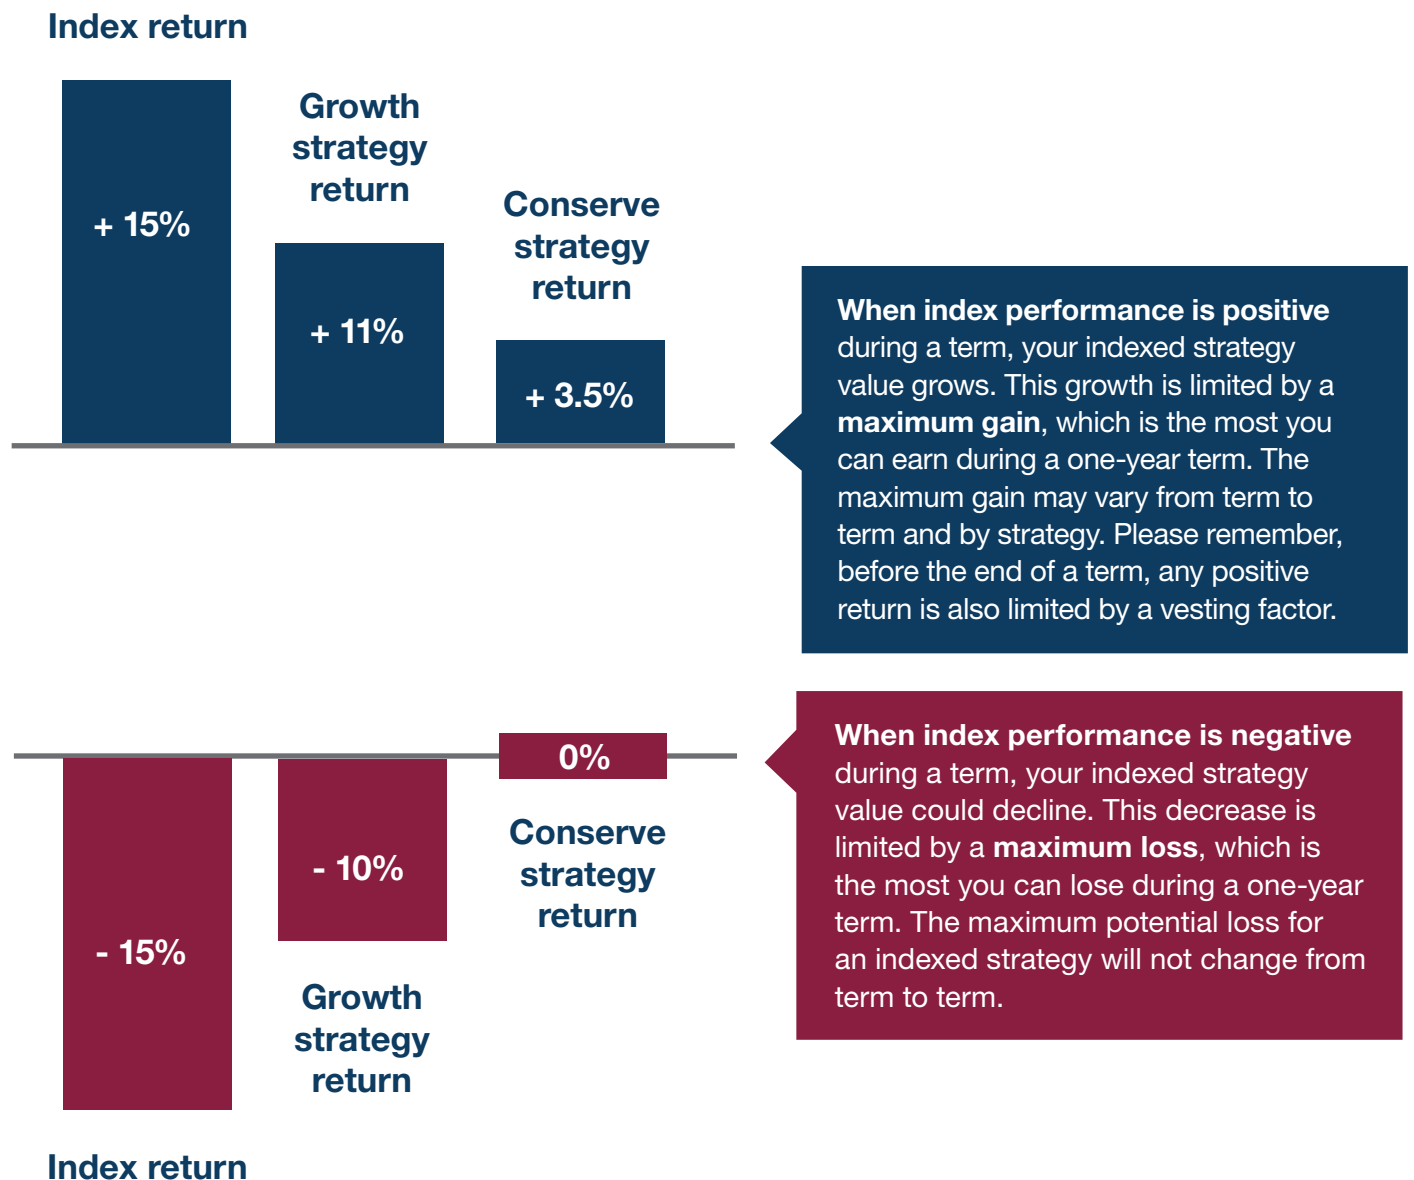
Index return

+ 15%

Growth strategy return

+ 11%

Conserve strategy return

+ 3.5%

**When index performance is positive** during a term, your indexed strategy value grows. This growth is limited by a **maximum gain**, which is the most you can earn during a one-year term. The maximum gain may vary from term to term and by strategy. Please remember, before the end of a term, any positive return is also limited by a vesting factor.

0%

- 15%

- 10%

Conserve strategy return

Growth strategy return

**When index performance is negative** during a term, your indexed strategy value could decline. This decrease is limited by a **maximum loss**, which is the most you can lose during a one-year term. The maximum potential loss for an indexed strategy will not change from term to term.

Index return